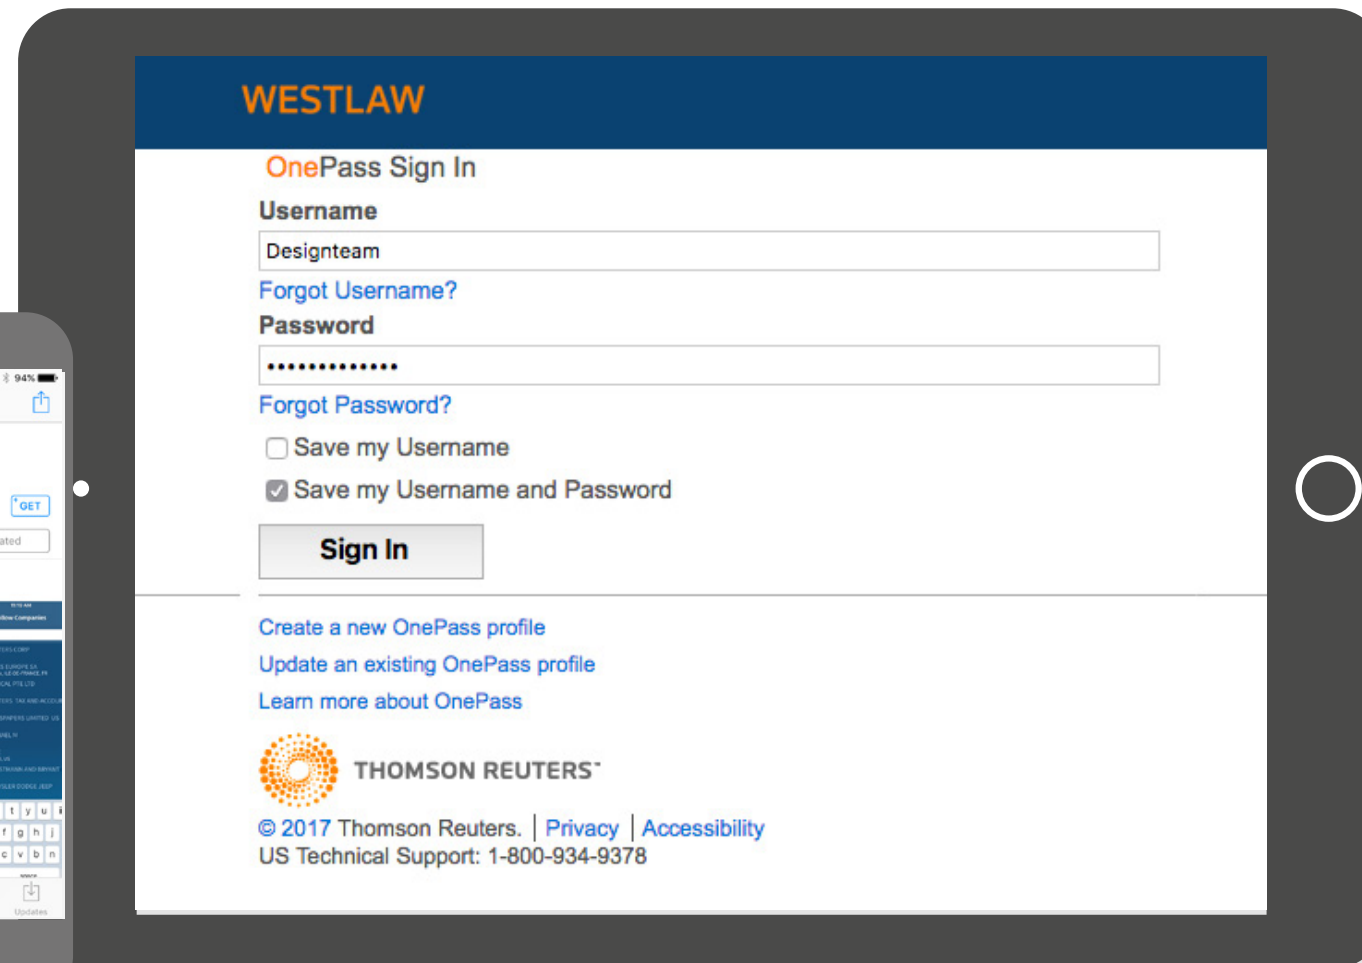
WESTLAW

OnePass Sign In

Username

Designteam

Forgot Username?

Password

•••••••••••••

Forgot Password?

Save my Username

Save my Username and Password

Sign In

Create a new OnePass profile

Update an existing OnePass profile

Learn more about OnePass

THOMSON REUTERS

© 2017 Thomson Reuters. | Privacy | Accessibility

US Technical Support: 1-800-934-9378

94%

GET

ated

Updates